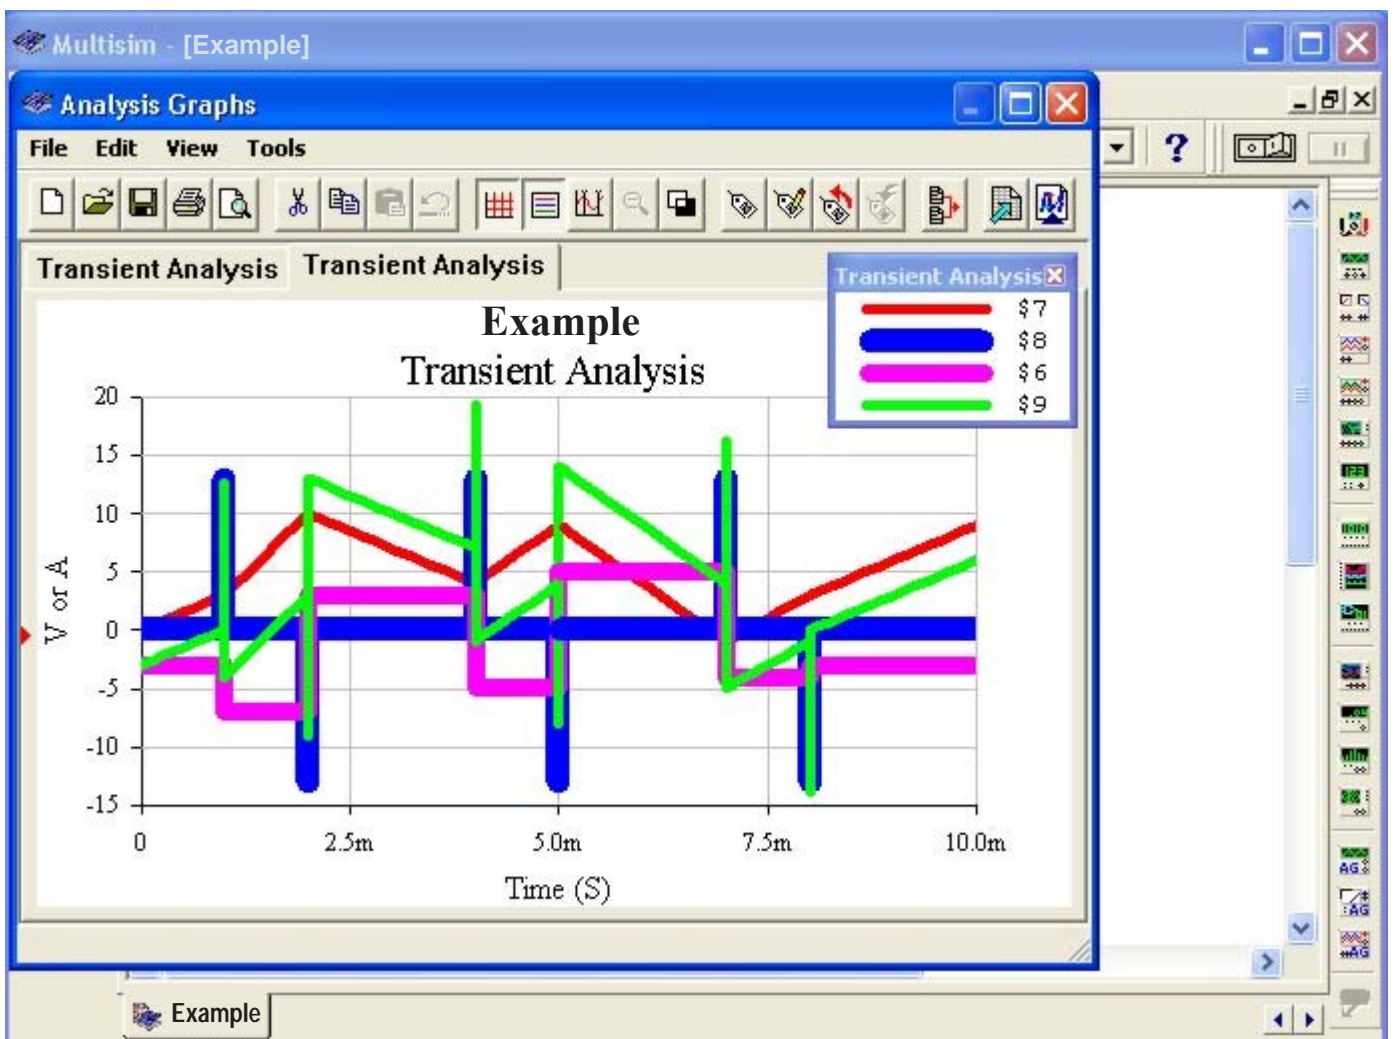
Multisim - [Example]

Analysis Graphs

File Edit View Tools

Transient Analysis | Transient Analysis

Transient Analysis

$7
$8
$6
$9

Example
Transient Analysis

20
15
10
5
0
-5
-10
-15

V or A

0 2.5m 5.0m 7.5m 10.0m

Time (S)

Example